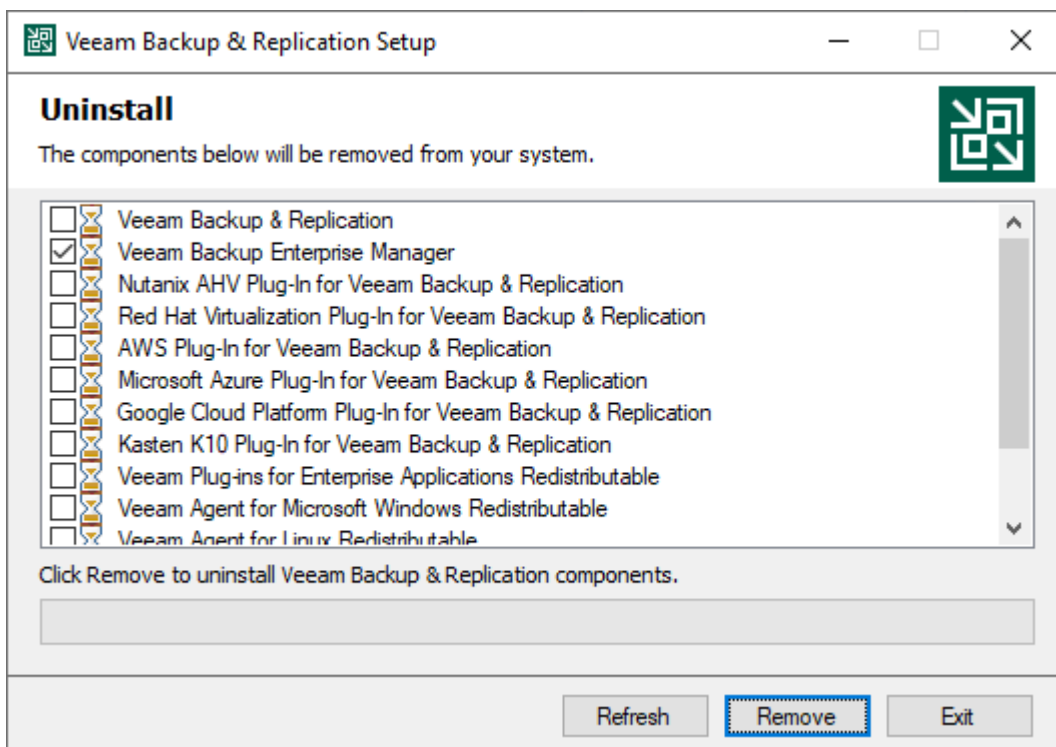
Veeam Backup & Replication Setup

Uninstall

The components below will be removed from your system.

Veeam Backup & Replication
Veeam Backup Enterprise Manager
Nutanix AHV Plug-In for Veeam Backup & Replication
Red Hat Virtualization Plug-In for Veeam Backup & Replication
AWS Plug-In for Veeam Backup & Replication
Microsoft Azure Plug-In for Veeam Backup & Replication
Google Cloud Platform Plug-In for Veeam Backup & Replication
Kasten K10 Plug-In for Veeam Backup & Replication
Veeam Plug-ins for Enterprise Applications Redistributable
Veeam Agent for Microsoft Windows Redistributable
Veeam Agent for Linux Redistributable

Click Remove to uninstall Veeam Backup & Replication components.

Refresh Remove Exit